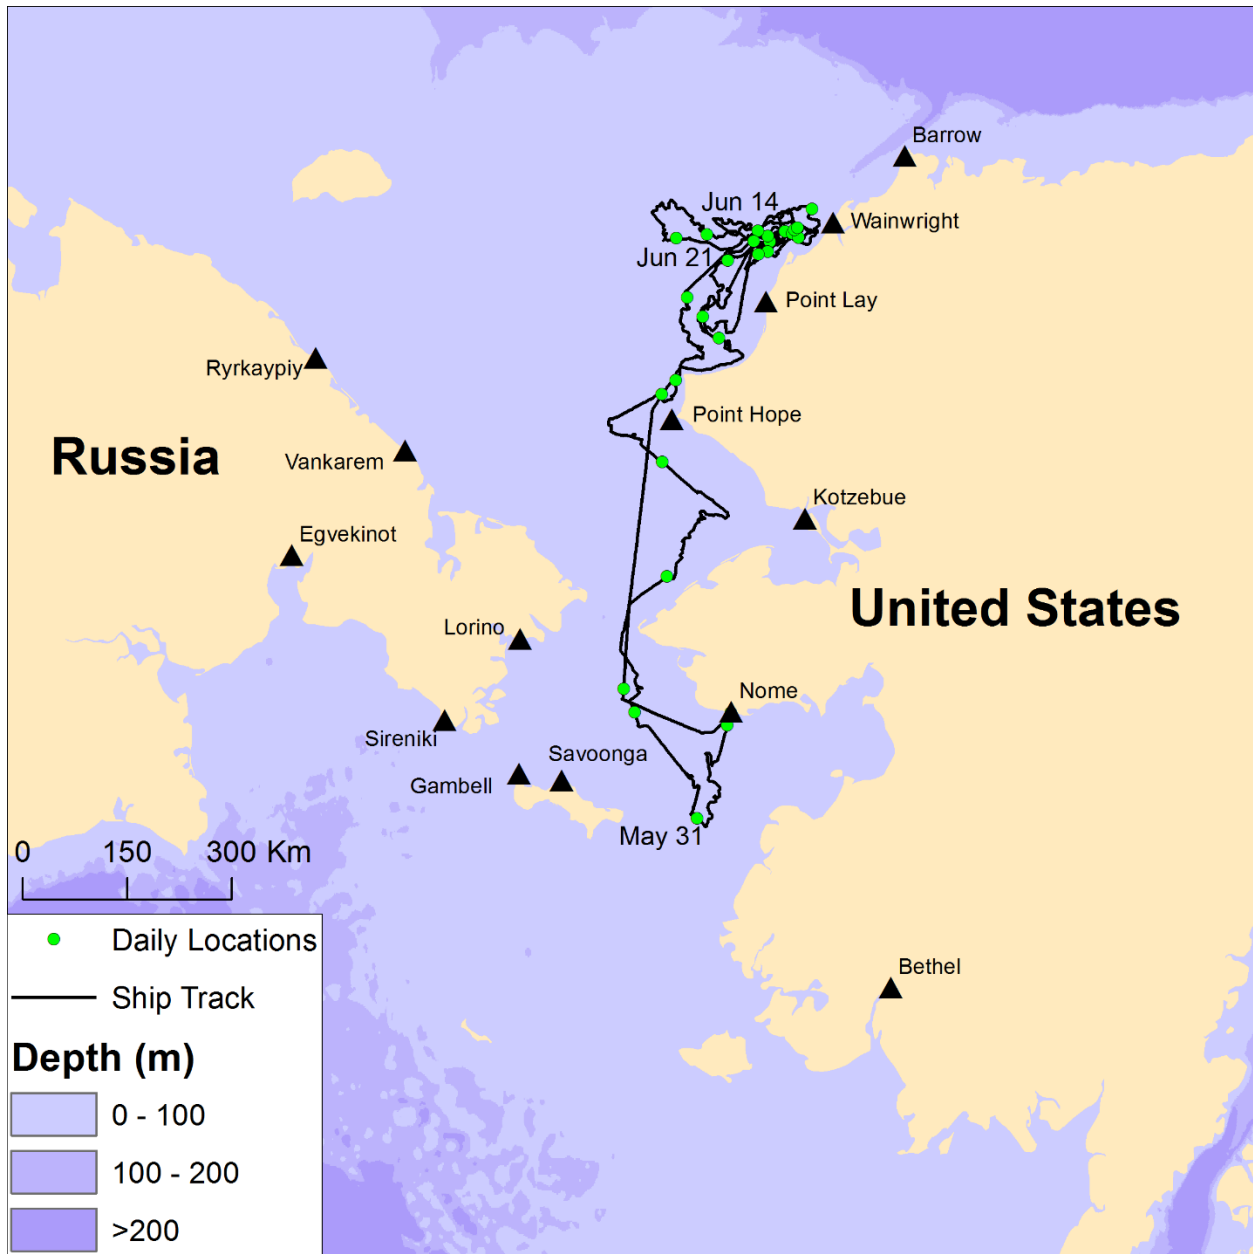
Barrow
Jun 14
Wainwright
Jun 21
Point Lay
Ryrkaypiy
Point Hope
Russia
Vankarem
Kotzebue
Egvekinot
United States
Lorino
Nome
Sireniki
Savoonga
Gambell
May 31
0 150 300 Km
Daily Locations
Ship Track
Depth (m)
0 - 100
100 - 200
>200
Bethel